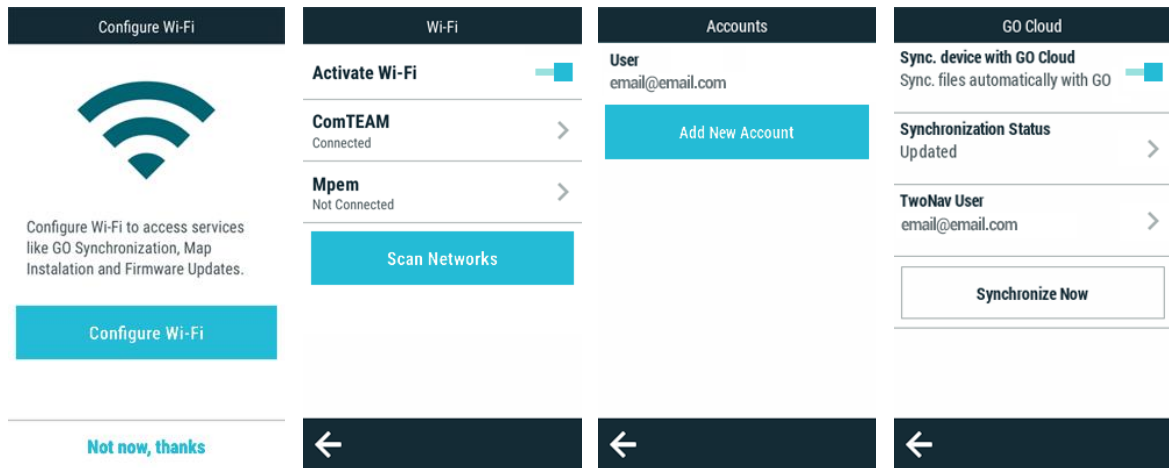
Configure Wi-Fi

Configure Wi-Fi to access services like GO Synchronization, Map Instalation and Firmware Updates.

Configure Wi-Fi

Not now, thanks

Wi-Fi

Activate Wi-Fi

ComTEAM
Connected

Mpem
Not Connected

Scan Networks

Accounts

User
email@email.com

Add New Account

GO Cloud

Sync. device with GO Cloud
Sync. files automatically with GO

Synchronization Status
Updated

TwoNav User
email@email.com

Synchronize Now